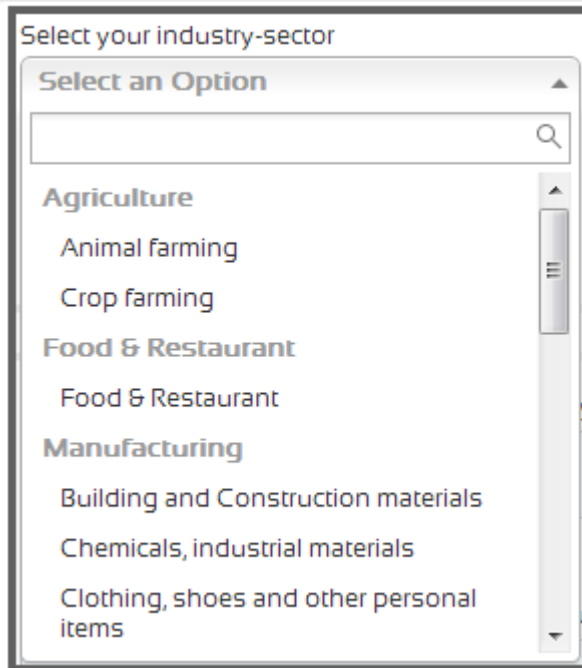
Select your industry-sector

Select an Option

Agriculture

Animal farming

Crop farming

Food & Restaurant

Food & Restaurant

Manufacturing

Building and Construction materials

Chemicals, industrial materials

Clothing, shoes and other personal items